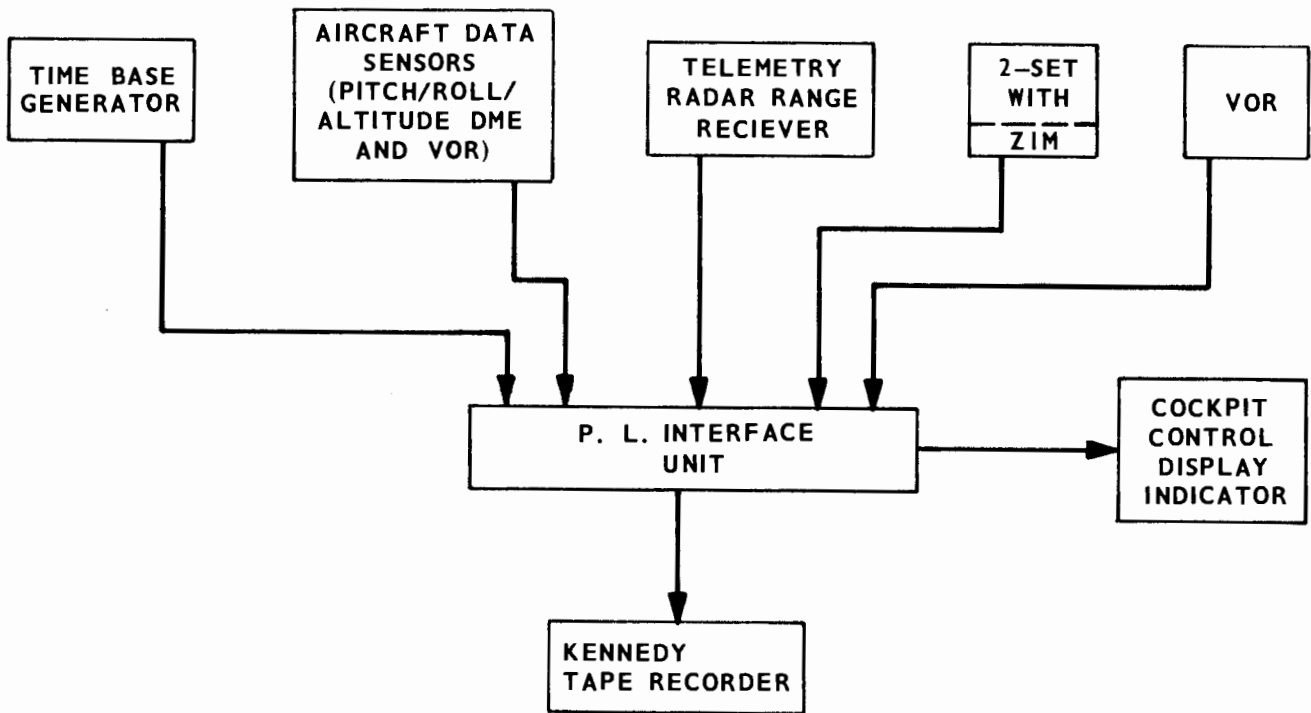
TIME BASE GENERATOR

AIRCRAFT DATA SENSORS (PITCH/ROLL/ ALTITUDE DME AND VOR)

TELEMETRY RADAR RANGE RECIEVER

2-SET WITH

ZIM

VOR

P. L. INTERFACE UNIT

COCKPIT CONTROL DISPLAY INDICATOR

KENNEDY TAPE RECORDER